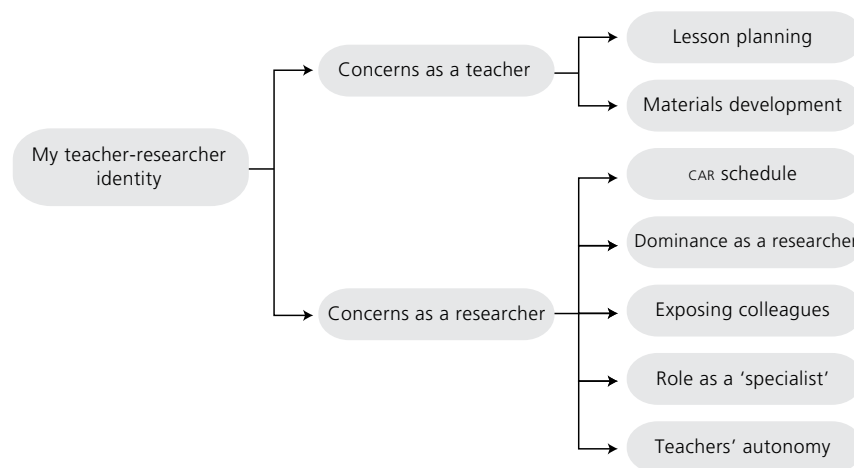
My teacher-researcher identity

Concerns as a teacher

Lesson planning

Materials development

Concerns as a researcher

CAR schedule

Dominance as a researcher

Exposing colleagues

Role as a 'specialist'

Teachers' autonomy